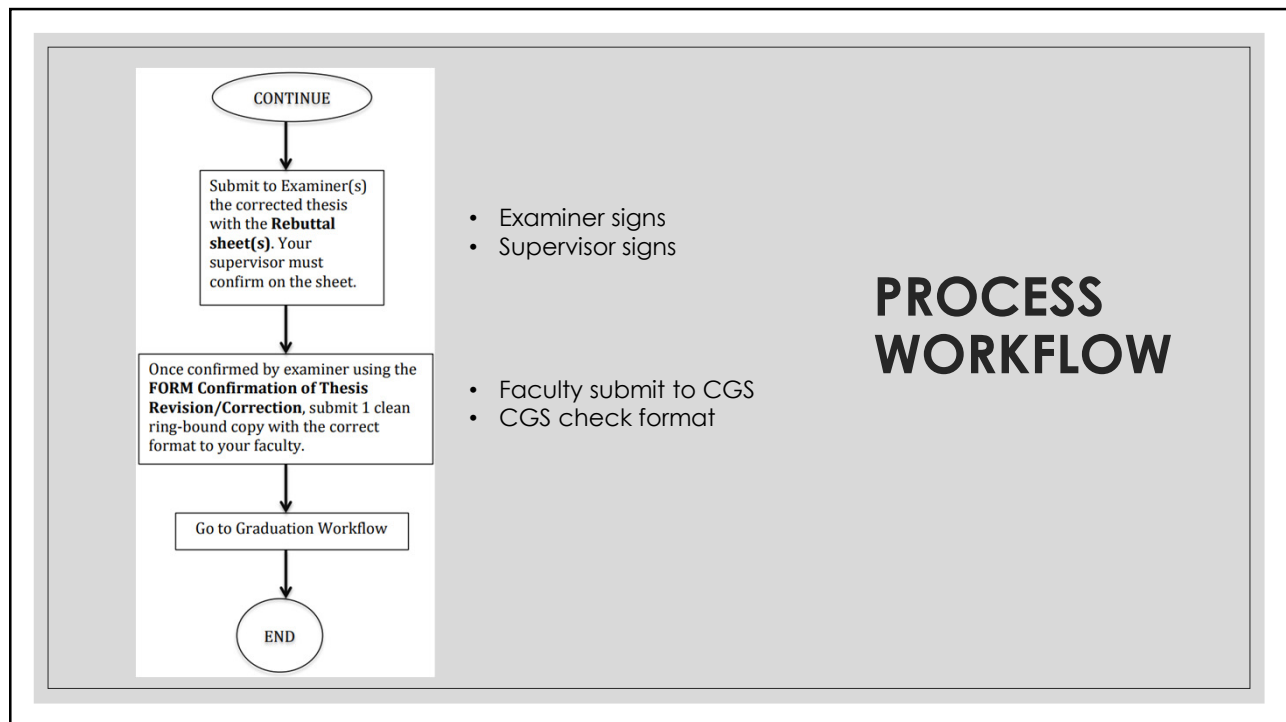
CONTINUE

Submit to Examiner(s) the corrected thesis with the **Rebuttal sheet(s)**. Your supervisor must confirm on the sheet.

Once confirmed by examiner using the **FORM Confirmation of Thesis Revision/Correction**, submit 1 clean ring-bound copy with the correct format to your faculty.

Go to Graduation Workflow

END

- Examiner signs
- Supervisor signs

- Faculty submit to CGS
- CGS check format

PROCESS WORKFLOW